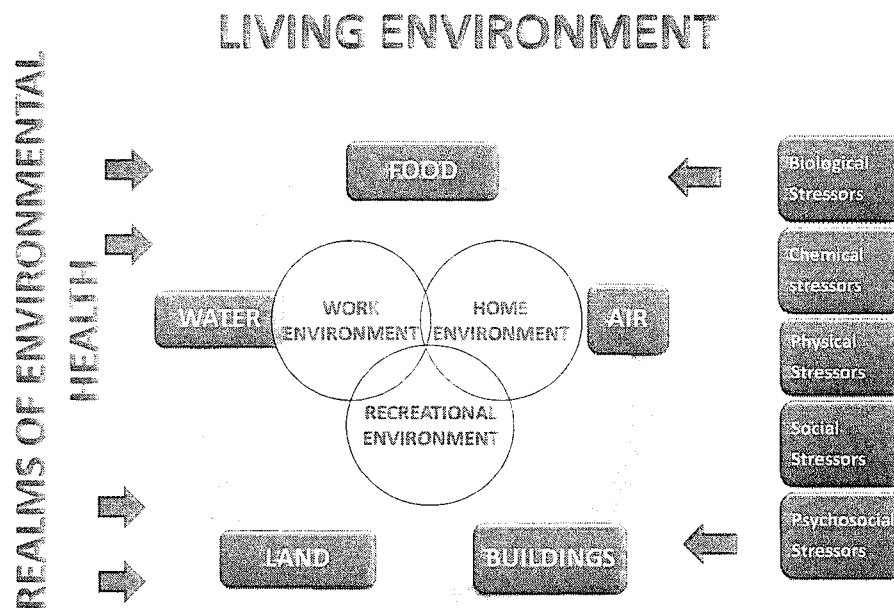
LIVING ENVIRONMENT

REALMS OF ENVIRONMENTAL HEALTH

FOOD

WATER

WORK ENVIRONMENT

HOME ENVIRONMENT

AIR

RECREATIONAL ENVIRONMENT

LAND

BUILDINGS

Biological Stressors

Chemical stressors

Physical Stressors

Social Stressors

Psychosocial Stressors